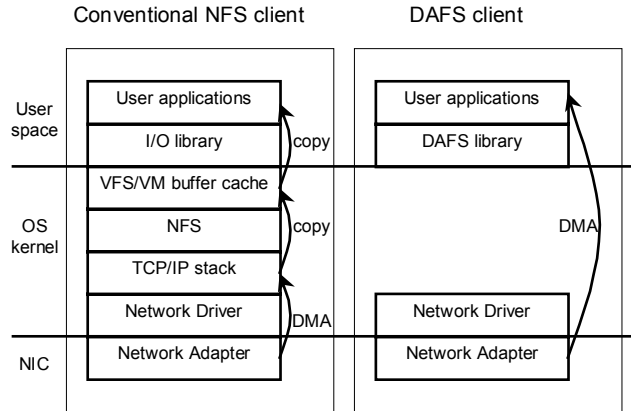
Conventional NFS client

DAFS client

User space

OS kernel

NIC

User applications

I/O library

copy

VFS/VM buffer cache

NFS

copy

TCP/IP stack

Network Driver

DMA

Network Adapter

User applications

DAFS library

DMA

Network Driver

Network Adapter